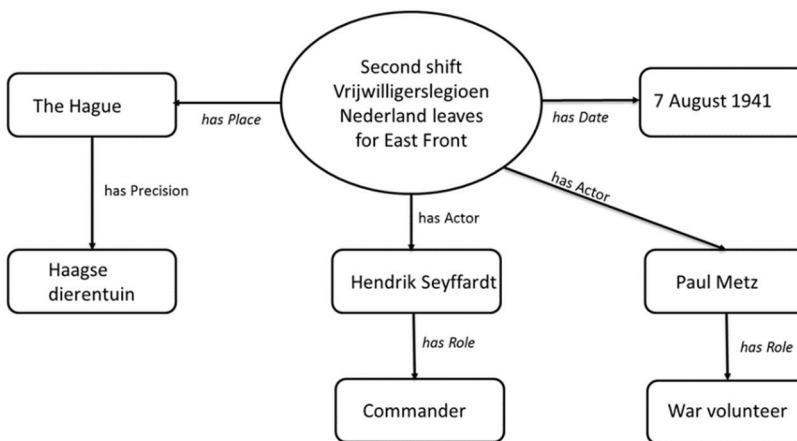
Second shift Vrijwilligerslegioen Nederland leaves for East Front

has Place

The Hague

has Date

7 August 1941

has Precision

Haagse dierentuin

has Actor

Hendrik Seyffardt

has Role

Commander

has Actor

Paul Metz

has Role

War volunteer